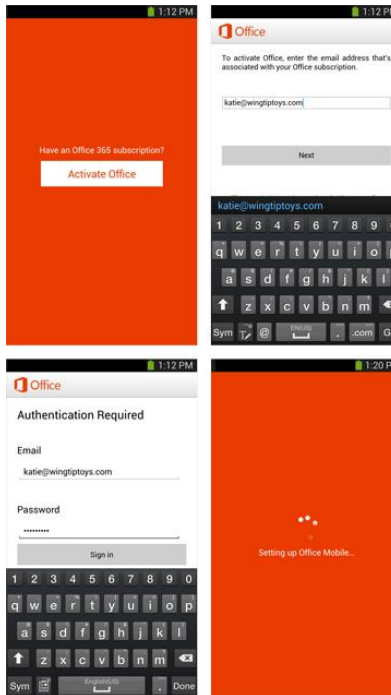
1:12 PM

Have an Office 365 subscription?

Activate Office

1:12 PM

Office

To activate Office, enter the email address that's associated with your Office subscription.

katie@wingtiptoys.com

Next

katie@wingtiptoys.com

1 2 3 4 5 6 7 8 9

q w e r t y u i o

a s d f g h j k l

z x c v b n m

Sym @ ENG(US) . .com G

1:12 PM

Office

Authentication Required

Email

katie@wingtiptoys.com

Password

•••••••••

Sign in

1 2 3 4 5 6 7 8 9 0

q w e r t y u i o p

a s d f g h j k l

z x c v b n m

Sym English(US) . Done

1:20 P

Setting up Office Mobile...